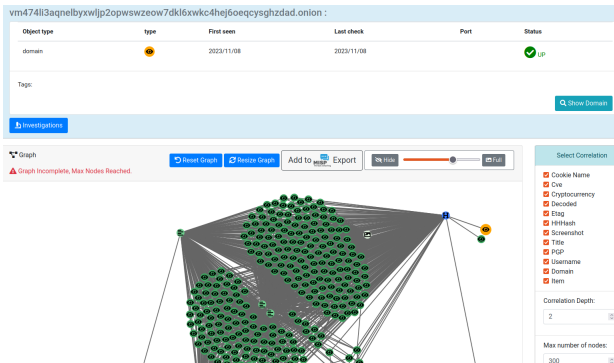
vm474li3aqnelbyxwljp2opwswzeow7dkl6xwkc4hej6oeqcysghzdad.onion :

| Object type | type | First seen | Last check | Port | Status |
|---|---|---|---|---|---|
| domain | | 2023/11/08 | 2023/11/08 | | UP |

Tags:

Show Domain

Investigations

Graph

Graph Incomplete, Max Nodes Reached.

Reset Graph

Resize Graph

Add to MISP Export

Hide

Full

Select Correlation

Cookie Name
Cve
Cryptocurrency
Decoded
Etag
HHHash
Screenshot
Title
PGP
Username
Domain
Item

Correlation Depth:

2

Max number of nodes:

300